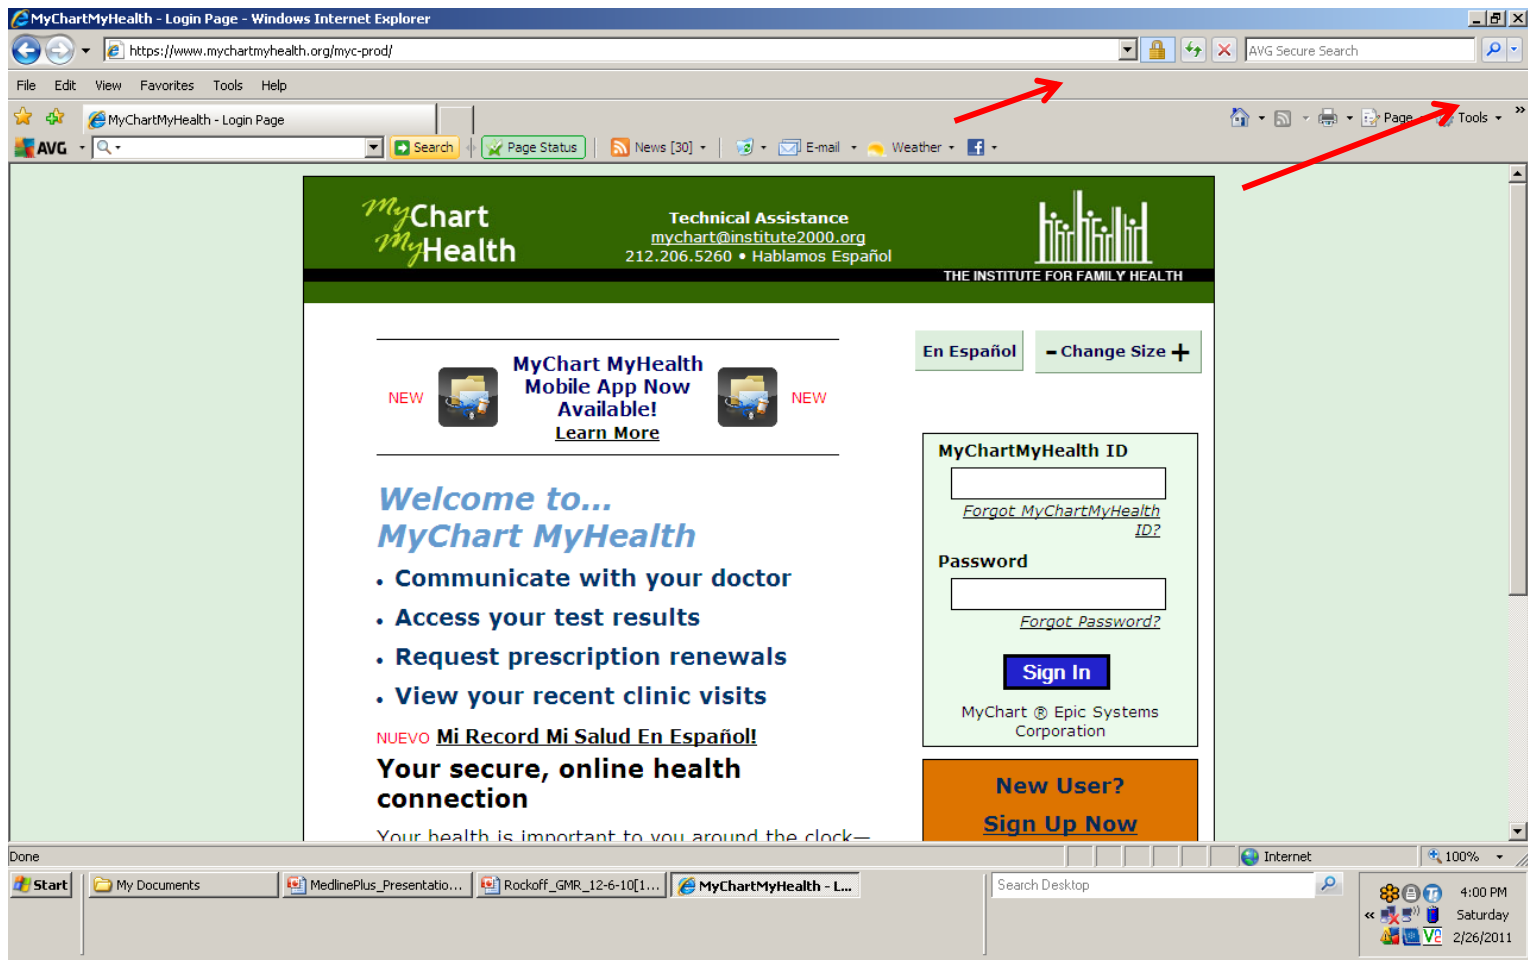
MyChartMyHealth - Login Page - Windows Internet Explorer

https://www.mychartmyhealth.org/myc-prod/

AVG Secure Search

File Edit View Favorites Tools Help

MyChartMyHealth - Login Page

Page Tools

AVG Search Page Status News [30] E-mail Weather

MyChart MyHealth

Technical Assistance
mychart@institute2000.org
212.206.5260 • Hablamos Español

THE INSTITUTE FOR FAMILY HEALTH

NEW MyChart MyHealth Mobile App Now Available! Learn More NEW

En Español

Change Size

Welcome to...
MyChart MyHealth

• Communicate with your doctor
• Access your test results
• Request prescription renewals
• View your recent clinic visits

NUEVO Mi Record Mi Salud En Español!

Your secure, online health connection

Your health is important to you around the clock—

MyChartMyHealth ID

Forgot MyChartMyHealth ID?

Password

Forgot Password?

Sign In

MyChart ® Epic Systems Corporation

New User?
Sign Up Now

Done

Internet

100%

Start My Documents MedlinePlus_Presentatio... Rockoff_GMR_12-6-10[1... MyChartMyHealth - L...

Search Desktop

4:00 PM
Saturday
2/26/2011